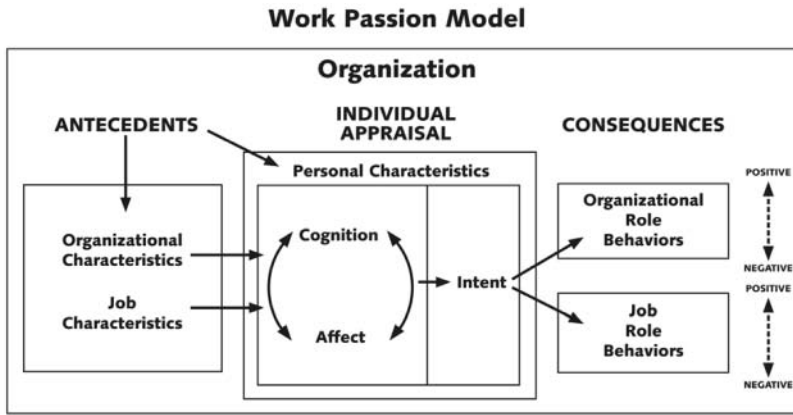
Work Passion Model

Organization

ANTECEDENTS

INDIVIDUAL APPRAISAL

CONSEQUENCES

Personal Characteristics

Organizational Characteristics

Job Characteristics

Cognition

Affect

Intent

Organizational Role Behaviors

Job Role Behaviors

POSITIVE

NEGATIVE

POSITIVE

NEGATIVE